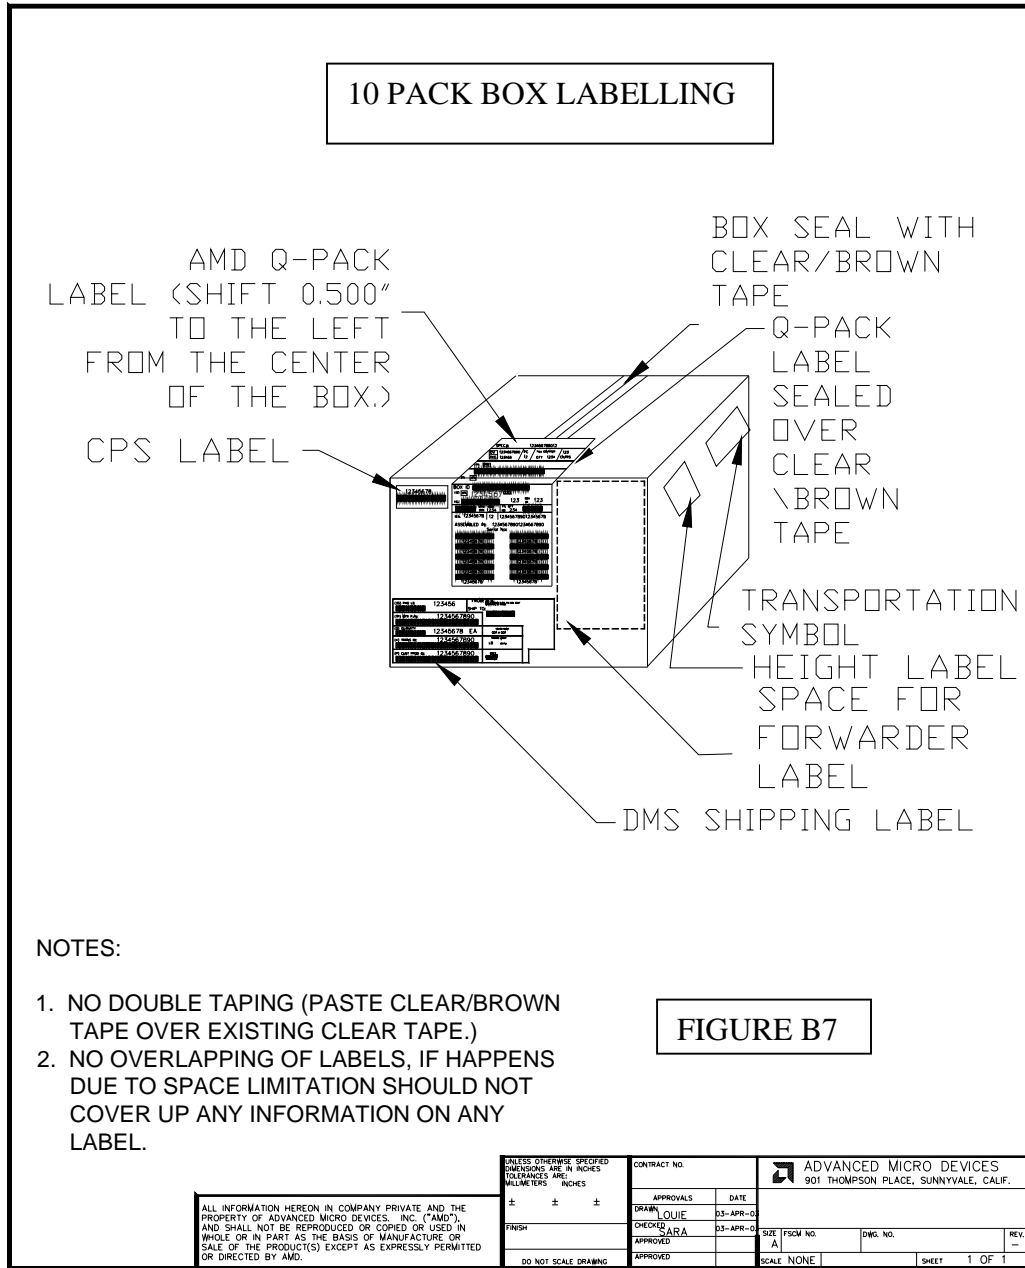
10 PACK BOX LABELLING

AMD Q-PACK LABEL (SHIFT 0.500" TO THE LEFT FROM THE CENTER OF THE BOX.)

CPS LABEL

BOX SEAL WITH CLEAR/BROWN TAPE

Q-PACK LABEL SEALED OVER CLEAR \BROWN TAPE

TRANSPORTATION SYMBOL

HEIGHT LABEL

SPACE FOR FORWARDER LABEL

DMS SHIPPING LABEL

12345678

123456

1234567890

12345678 EA

1234567890

1234567890

NOTES:

1. NO DOUBLE TAPING (PASTE CLEAR/BROWN TAPE OVER EXISTING CLEAR TAPE.)
2. NO OVERLAPPING OF LABELS, IF HAPPENS DUE TO SPACE LIMITATION SHOULD NOT COVER UP ANY INFORMATION ON ANY LABEL.

FIGURE B7

ALL INFORMATION HEREON IN COMPANY PRIVATE AND THE PROPERTY OF ADVANCED MICRO DEVICES. INC. ("AMD"), AND SHALL NOT BE REPRODUCED OR COPIED OR USED IN WHOLE OR IN PART AS THE BASIS OF MANUFACTURE OR SALE OF THE PRODUCT(S) EXCEPT AS EXPRESSLY PERMITTED OR DIRECTED BY AMD.

UNLESS OTHERWISE SPECIFIED DIMENSIONS ARE IN INCHES TOLERANCES ARE: MILLIMETERS INCHES

± ± ±

FINISH

DO NOT SCALE DRAWING

| CONTRACT NO. | |
|---|---|
| APPROVALS | DATE |
| DRAWN LOUIE | 03-APR-0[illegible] |
| CHECKED SARA | 03-APR-0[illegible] |
| APPROVED | |
| APPROVED | |

ADVANCED MICRO DEVICES
901 THOMPSON PLACE, SUNNYVALE, CALIF.

| SIZE A | FSCM NO. | DWG. NO. | REV. – |
|---|---|---|---|
| SCALE NONE | | SHEET 1 OF 1 | |